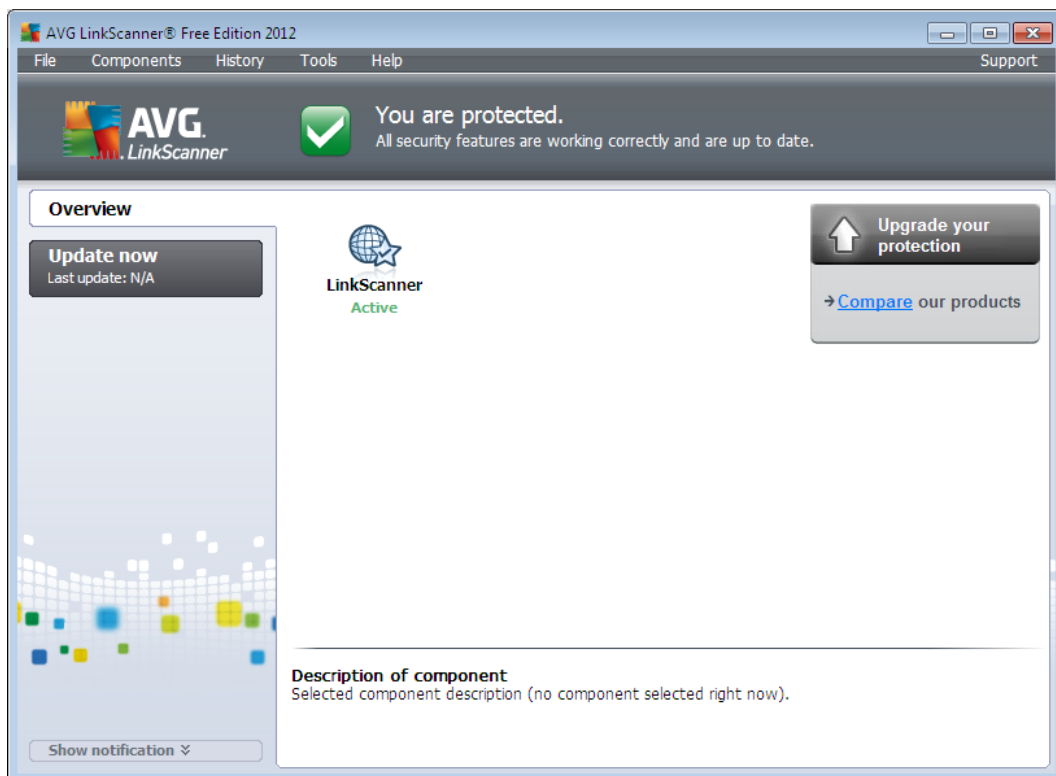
AVG LinkScanner® Free Edition 2012

File Components History Tools Help Support

AVG. LinkScanner

You are protected.
All security features are working correctly and are up to date.

Overview

Update now
Last update: N/A

LinkScanner
Active

Upgrade your protection

→Compare our products

Description of component
Selected component description (no component selected right now).

Show notification